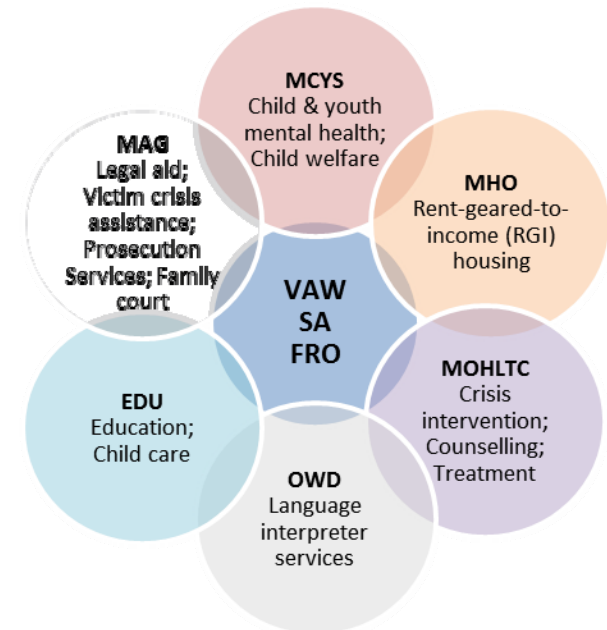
MCYS
Child & youth mental health; Child welfare

MHO
Rent-geared-to-income (RGI) housing

MOHLTC
Crisis intervention; Counselling; Treatment

OWD
Language interpreter services

EDU
Education; Child care

MAG
Legal aid; Victim crisis assistance; Prosecution Services; Family court

VAW
SA
FRO